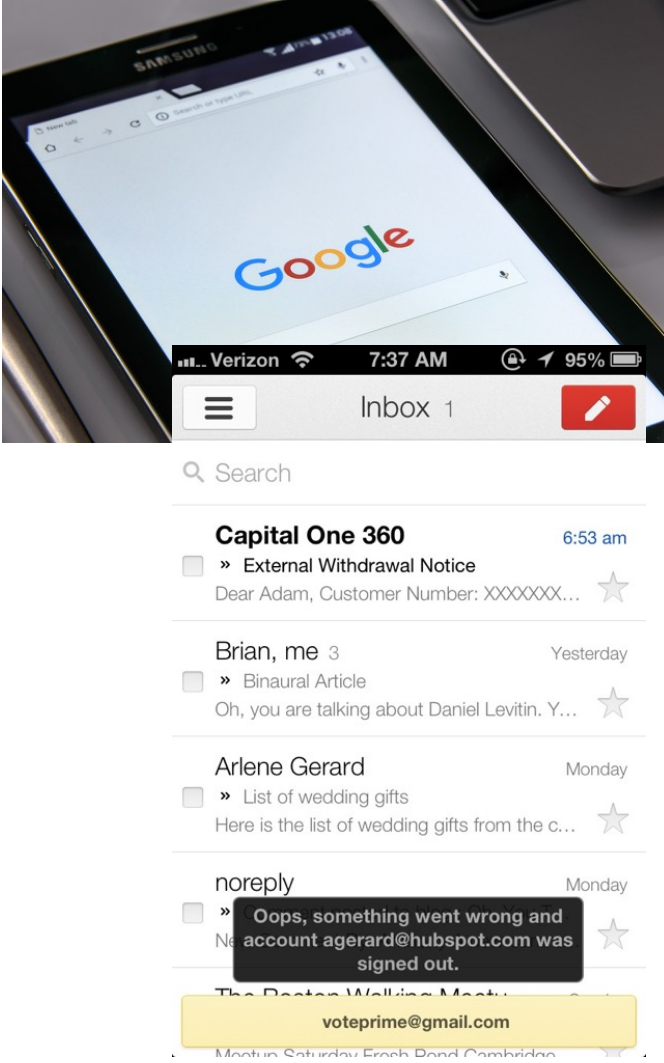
SAMSUNG

New tab

Search or type URL

Google

Verizon 7:37 AM 95%

Inbox 1

Search

Capital One 360 6:53 am
» External Withdrawal Notice
Dear Adam, Customer Number: XXXXXXX...

Brian, me 3 Yesterday
» Binaural Article
Oh, you are talking about Daniel Levitin. Y...

Arlene Gerard Monday
» List of wedding gifts
Here is the list of wedding gifts from the c...

noreply Monday
» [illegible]
Ne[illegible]

Oops, something went wrong and account agerard@hubspot.com was signed out.

The Boston Walking Meetu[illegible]

voteprime@gmail.com

Meetup Saturday Fresh Pond Cambridge